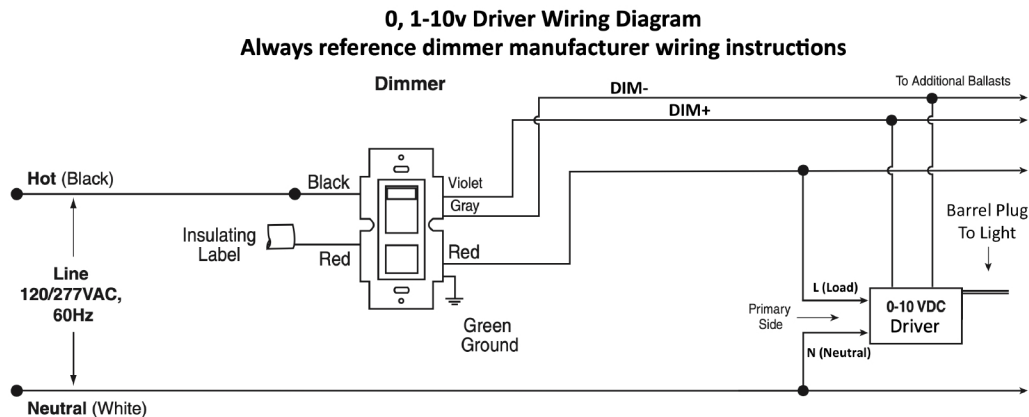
0, 1-10v Driver Wiring Diagram
Always reference dimmer manufacturer wiring instructions

Dimmer

DIM-

To Additional Ballasts

DIM+

Hot (Black)

Black

Violet

Gray

Barrel Plug
To Light

Insulating
Label

Red

Red

Line
120/277VAC,
60Hz

L (Load)

Primary
Side

0-10 VDC
Driver

Green
Ground

N (Neutral)

Neutral (White)